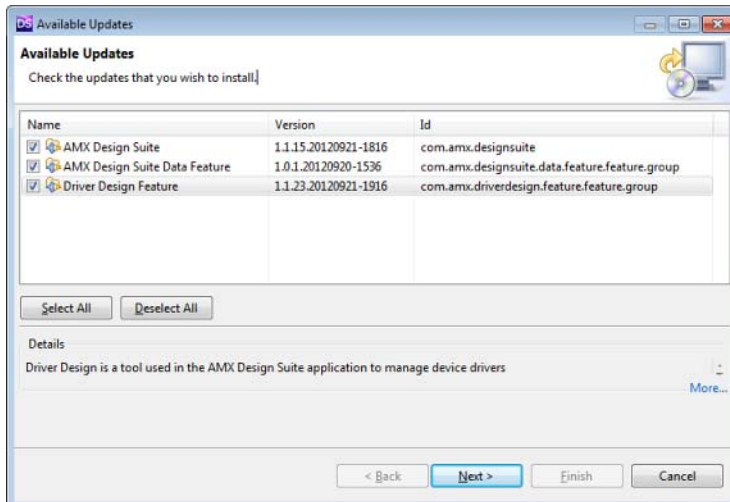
DS Available Updates

Available Updates

Check the updates that you wish to install.

| Name | Version | Id |
|---|---|---|
| AMX Design Suite | 1.1.15.20120921-1816 | com.amx.designsuite |
| AMX Design Suite Data Feature | 1.0.1.20120920-1536 | com.amx.designsuite.data.feature.feature.group |
| Driver Design Feature | 1.1.23.20120921-1916 | com.amx.driverdesign.feature.feature.group |

Select All Deselect All

Details

Driver Design is a tool used in the AMX Design Suite application to manage device drivers

More...

< Back Next > Finish Cancel